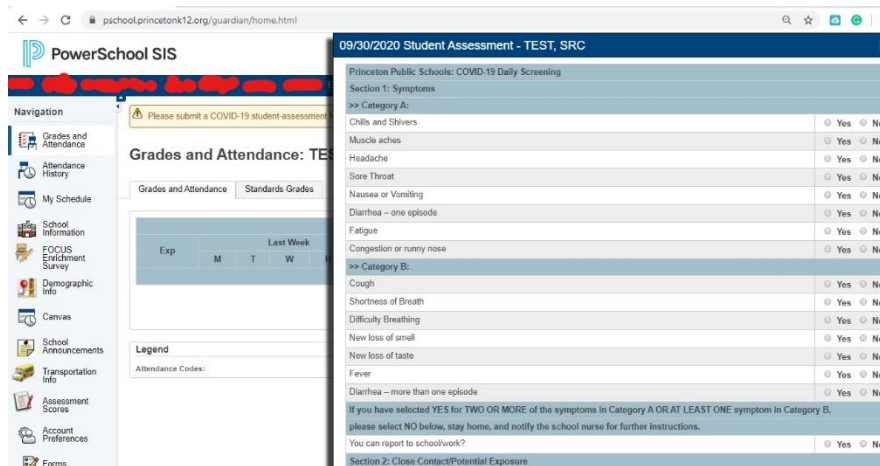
pschool.princetonk12.org/guardian/home.html

PowerSchool SIS

Navigation

Grades and Attendance

Attendance History

My Schedule

School Information

FOCUS Enrichment Survey

Demographic Info

Canvas

School Announcements

Transportation Info

Assessment Scores

Account Preferences

Forms

Please submit a COVID-19 student-assessment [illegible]

Grades and Attendance: TE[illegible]

Grades and Attendance | Standards Grades

| Exp | Last Week | | | |
|---|---|---|---|---|
| | M | T | W | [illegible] |

Legend

Attendance Codes:

09/30/2020 Student Assessment - TEST, SRC

Princeton Public Schools: COVID-19 Daily Screening

Section 1: Symptoms

>> Category A:

| | |
|---|---|
| Chills and Shivers | Yes N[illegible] |
| Muscle aches | Yes N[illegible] |
| Headache | Yes N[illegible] |
| Sore Throat | Yes N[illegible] |
| Nausea or Vomiting | Yes N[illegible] |
| Diarrhea – one episode | Yes N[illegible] |
| Fatigue | Yes N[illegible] |
| Congestion or runny nose | Yes N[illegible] |

>> Category B:

| | |
|---|---|
| Cough | Yes N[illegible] |
| Shortness of Breath | Yes N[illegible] |
| Difficulty Breathing | Yes N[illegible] |
| New loss of smell | Yes N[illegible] |
| New loss of taste | Yes N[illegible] |
| Fever | Yes N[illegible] |
| Diarrhea – more than one episode | Yes N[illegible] |

If you have selected YES for TWO OR MORE of the symptoms in Category A OR AT LEAST ONE symptom in Category B,

please select NO below, stay home, and notify the school nurse for further instructions.

You can report to school/work? Yes N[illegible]

Section 2: Close Contact/Potential Exposure